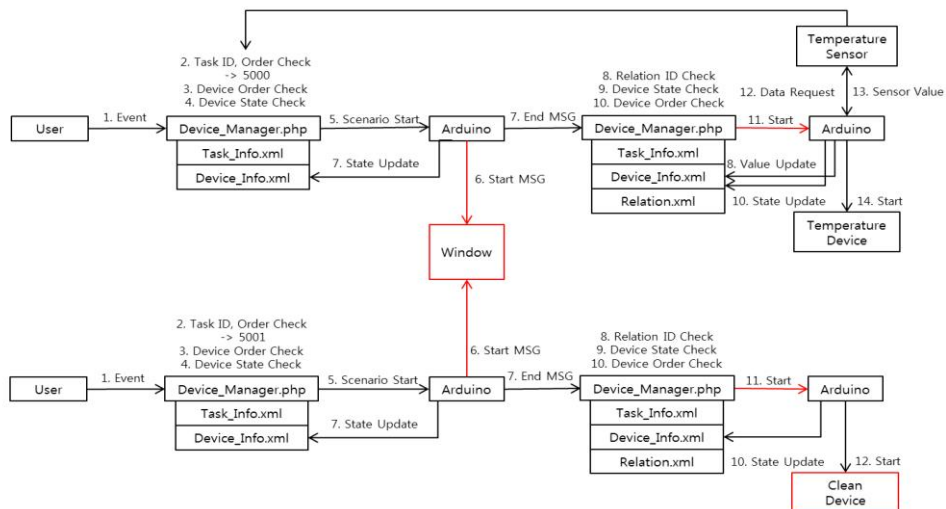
Temperature Sensor

2. Task ID, Order Check -> 5000
3. Device Order Check
4. Device State Check

8. Relation ID Check
9. Device State Check
10. Device Order Check

12. Data Request

13. Sensor Value

User

1. Event

Device_Manager.php

5. Scenario Start

Arduino

7. End MSG

Device_Manager.php

11. Start

Arduino

Task_Info.xml

7. State Update

Device_Info.xml

6. Start MSG

Task_Info.xml

8. Value Update

Device_Info.xml

Relation.xml

10. State Update

14. Start

Temperature Device

Window

2. Task ID, Order Check -> 5001
3. Device Order Check
4. Device State Check

8. Relation ID Check
9. Device State Check
10. Device Order Check

6. Start MSG

User

1. Event

Device_Manager.php

5. Scenario Start

Arduino

7. End MSG

Device_Manager.php

11. Start

Arduino

Task_Info.xml

7. State Update

Device_Info.xml

Task_Info.xml

Device_Info.xml

Relation.xml

10. State Update

12. Start

Clean Device